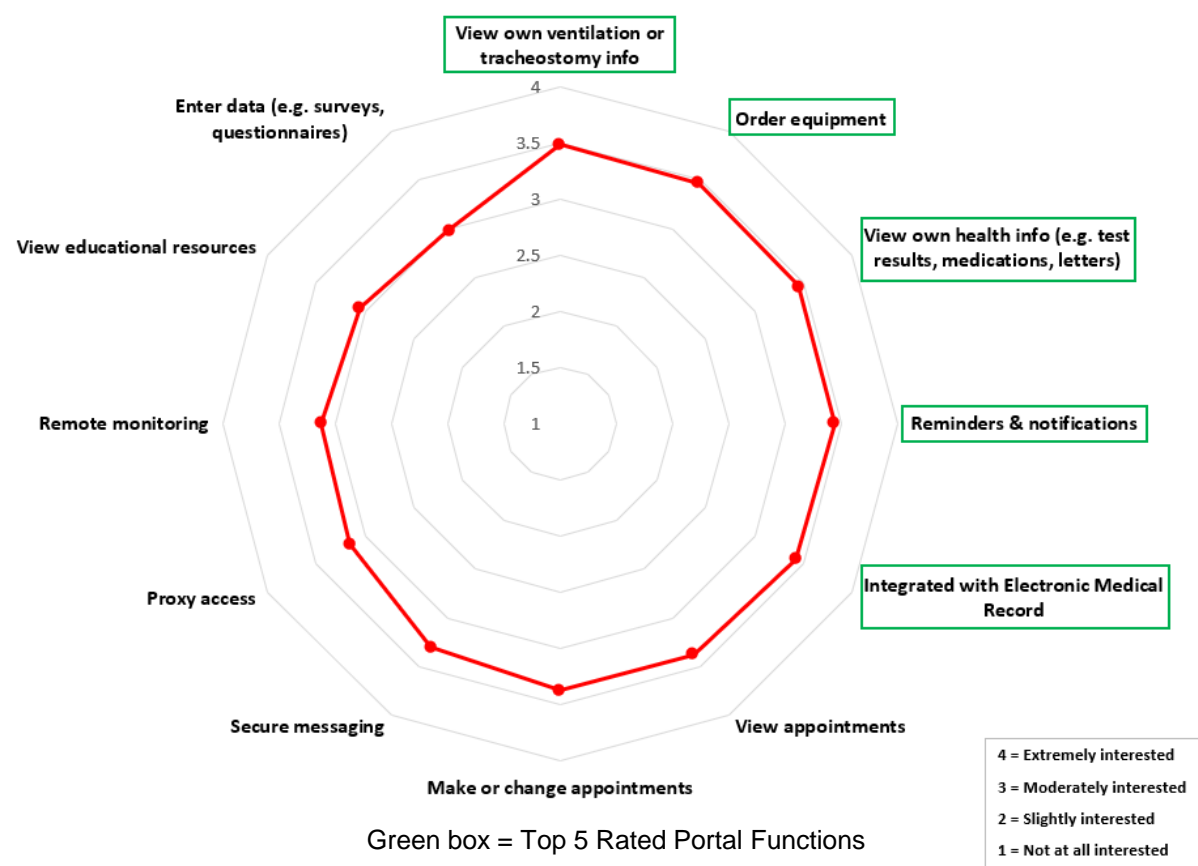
View own ventilation or tracheostomy info

Order equipment

View own health info (e.g. test results, medications, letters)

Reminders & notifications

Integrated with Electronic Medical Record

View appointments

Make or change appointments

Secure messaging

Proxy access

Remote monitoring

View educational resources

Enter data (e.g. surveys, questionnaires)

4
3.5
3
2.5
2
1.5
1

4 = Extremely interested
3 = Moderately interested
2 = Slightly interested
1 = Not at all interested

Green box = Top 5 Rated Portal Functions